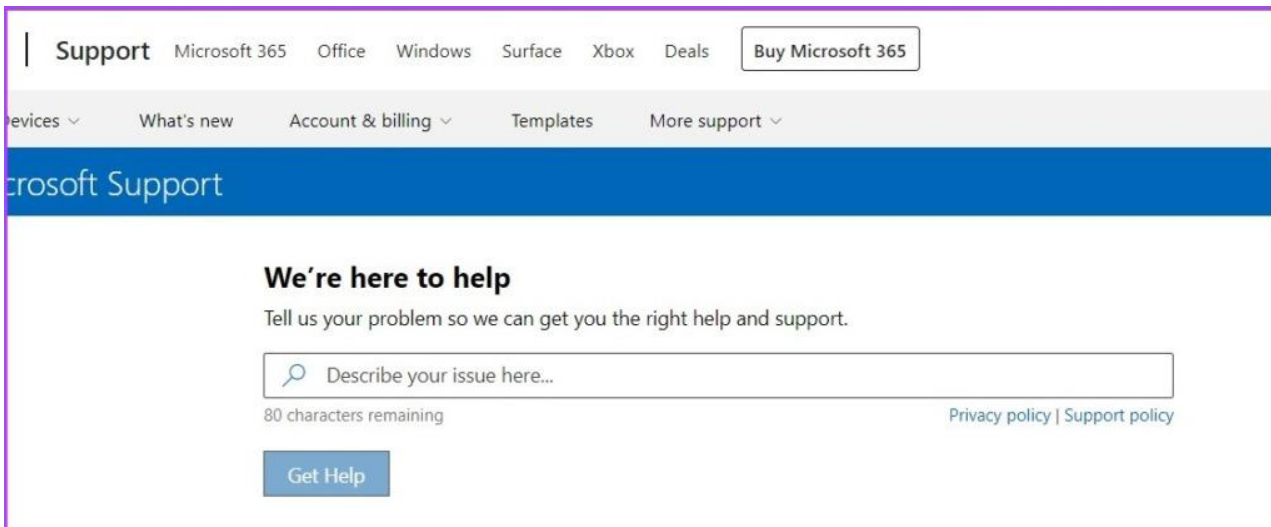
Support Microsoft 365 Office Windows Surface Xbox Deals Buy Microsoft 365

evices ⌄ What's new Account & billing ⌄ Templates More support ⌄

crosoft Support

We’re here to help

Tell us your problem so we can get you the right help and support.

Describe your issue here...

80 characters remaining

Privacy policy | Support policy

Get Help